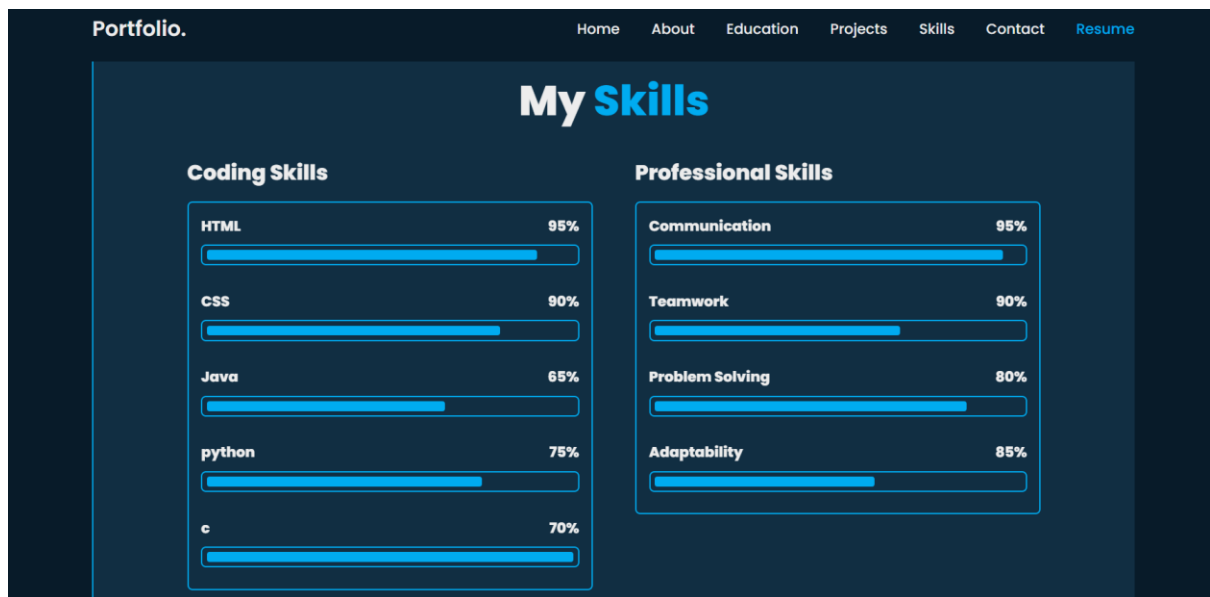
Portfolio.

Home About Education Projects Skills Contact Resume

My Skills

Coding Skills

HTML 95%

CSS 90%

Java 65%

python 75%

c 70%

Professional Skills

Communication 95%

Teamwork 90%

Problem Solving 80%

Adaptability 85%